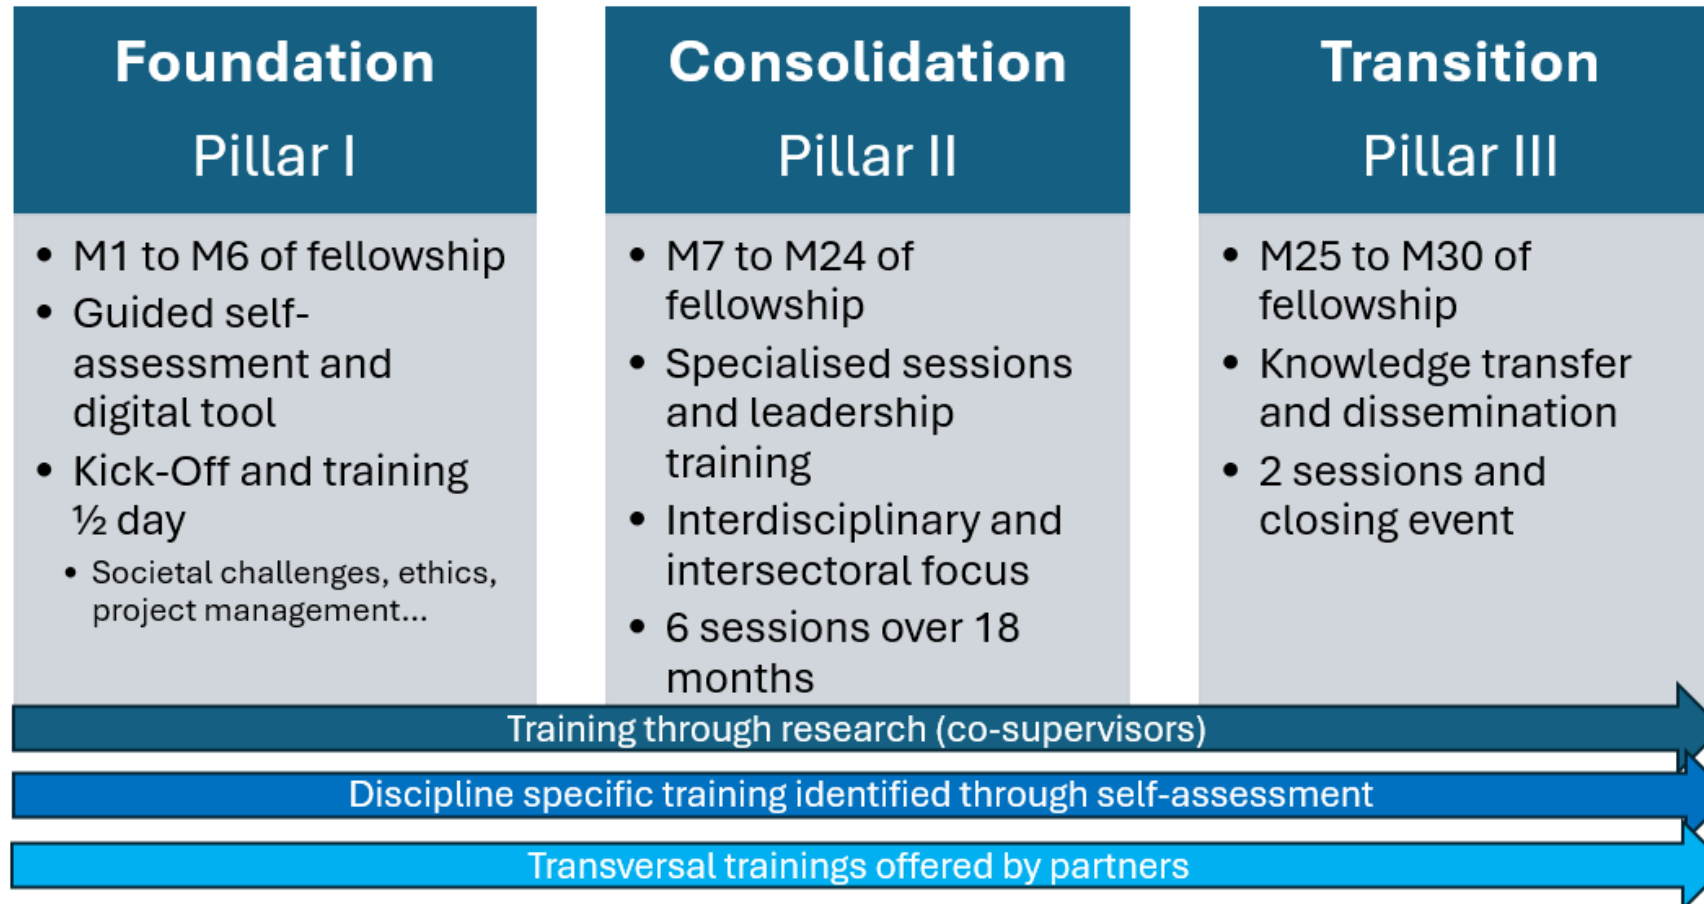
Foundation
Pillar I

- M1 to M6 of fellowship
- Guided self-assessment and digital tool
- Kick-Off and training ½ day
  - Societal challenges, ethics, project management…

Consolidation
Pillar II

- M7 to M24 of fellowship
- Specialised sessions and leadership training
- Interdisciplinary and intersectoral focus
- 6 sessions over 18 months

Transition
Pillar III

- M25 to M30 of fellowship
- Knowledge transfer and dissemination
- 2 sessions and closing event

Training through research (co-supervisors)

Discipline specific training identified through self-assessment

Transversal trainings offered by partners